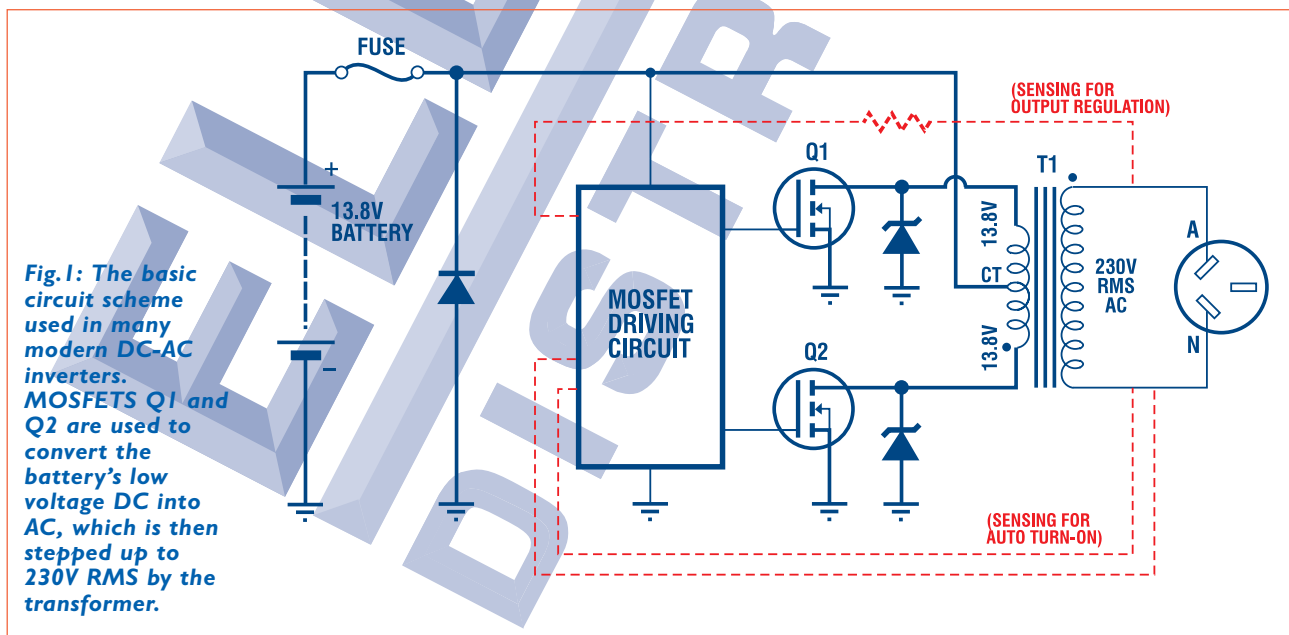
FUSE

(SENSING FOR OUTPUT REGULATION)

+

13.8V BATTERY

–

Fig.1: The basic circuit scheme used in many modern DC-AC inverters. MOSFETS Q1 and Q2 are used to convert the battery's low voltage DC into AC, which is then stepped up to 230V RMS by the transformer.

MOSFET DRIVING CIRCUIT

Q1

Q2

T1

13.8V

CT

13.8V

230V RMS AC

A

N

(SENSING FOR AUTO TURN-ON)